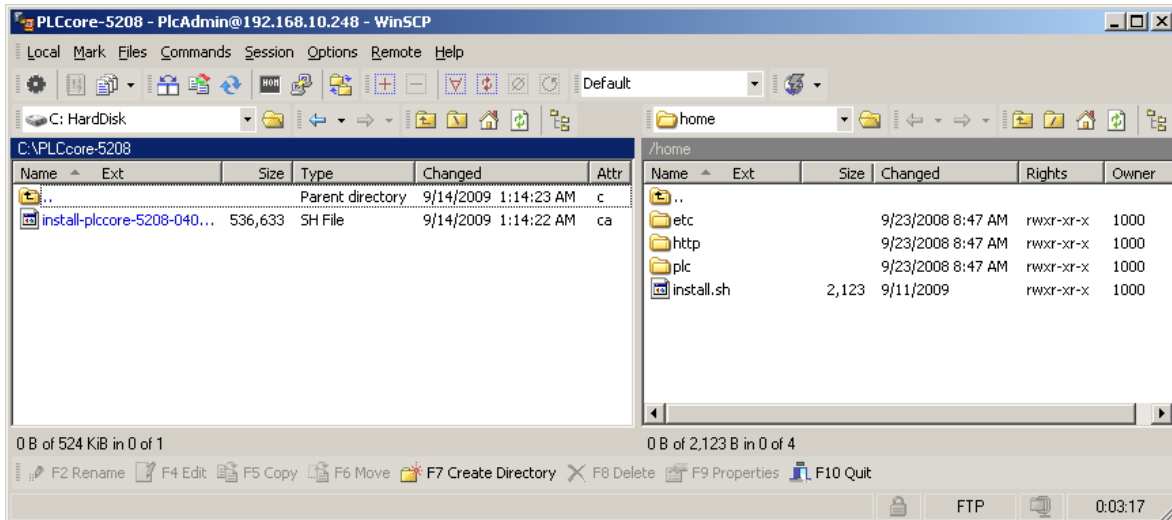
PLCcore-5208 - PlcAdmin@192.168.10.248 - WinSCP

Local Mark Files Commands Session Options Remote Help

Default

C: HardDisk

home

C:\PLCcore-5208

| Name | Ext | Size | Type | Changed | Attr |
|---|---|---|---|---|---|
| .. | | | Parent directory | 9/14/2009 1:14:23 AM | c |
| install-plccore-5208-040... | | 536,633 | SH File | 9/14/2009 1:14:22 AM | ca |

/home

| Name | Ext | Size | Changed | Rights | Owner |
|---|---|---|---|---|---|
| .. | | | | | |
| etc | | | 9/23/2008 8:47 AM | rwxr-xr-x | 1000 |
| http | | | 9/23/2008 8:47 AM | rwxr-xr-x | 1000 |
| plc | | | 9/23/2008 8:47 AM | rwxr-xr-x | 1000 |
| install.sh | | 2,123 | 9/11/2009 | rwxr-xr-x | 1000 |

0 B of 524 KiB in 0 of 1

0 B of 2,123 B in 0 of 4

F2 Rename F4 Edit F5 Copy F6 Move F7 Create Directory F8 Delete F9 Properties F10 Quit

FTP 0:03:17